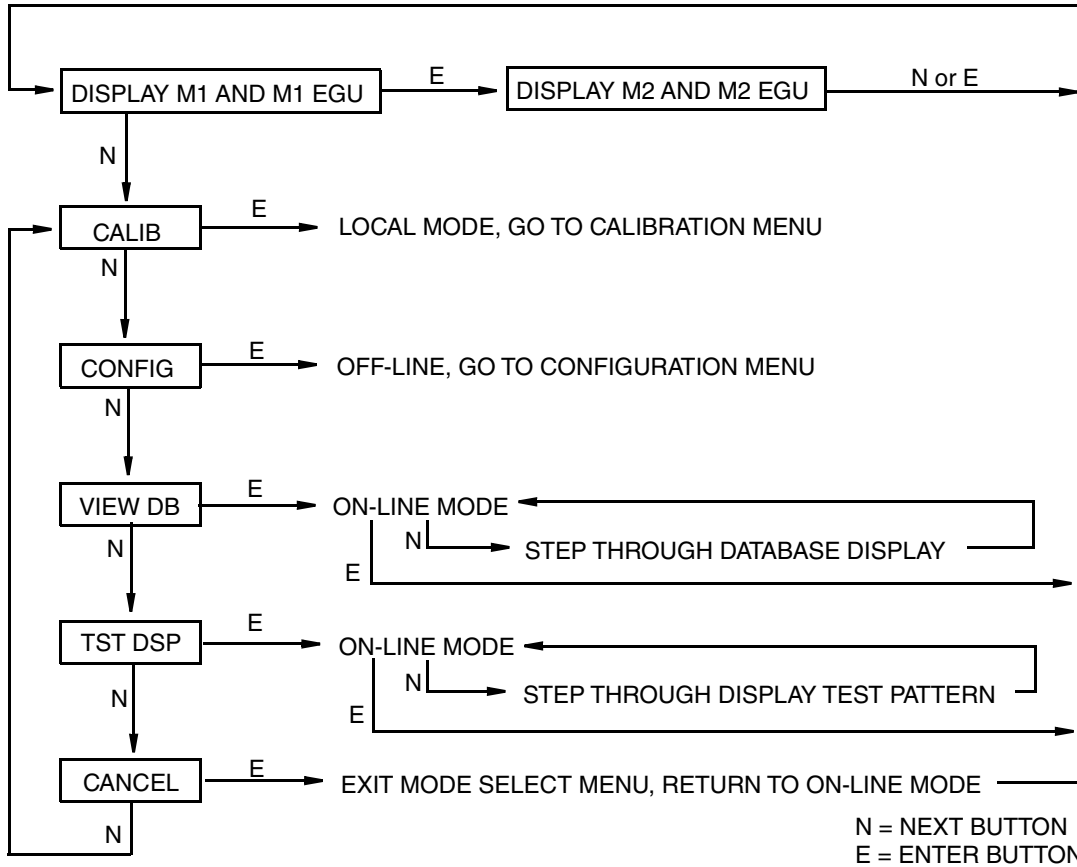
DISPLAY M1 AND M1 EGU
E
DISPLAY M2 AND M2 EGU
N or E
N
CALIB
E
LOCAL MODE, GO TO CALIBRATION MENU
N
CONFIG
E
OFF-LINE, GO TO CONFIGURATION MENU
N
VIEW DB
E
ON-LINE MODE
N
STEP THROUGH DATABASE DISPLAY
E
N
TST DSP
E
ON-LINE MODE
N
STEP THROUGH DISPLAY TEST PATTERN
E
N
CANCEL
E
EXIT MODE SELECT MENU, RETURN TO ON-LINE MODE
N
N = NEXT BUTTON
E = ENTER BUTTO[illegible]